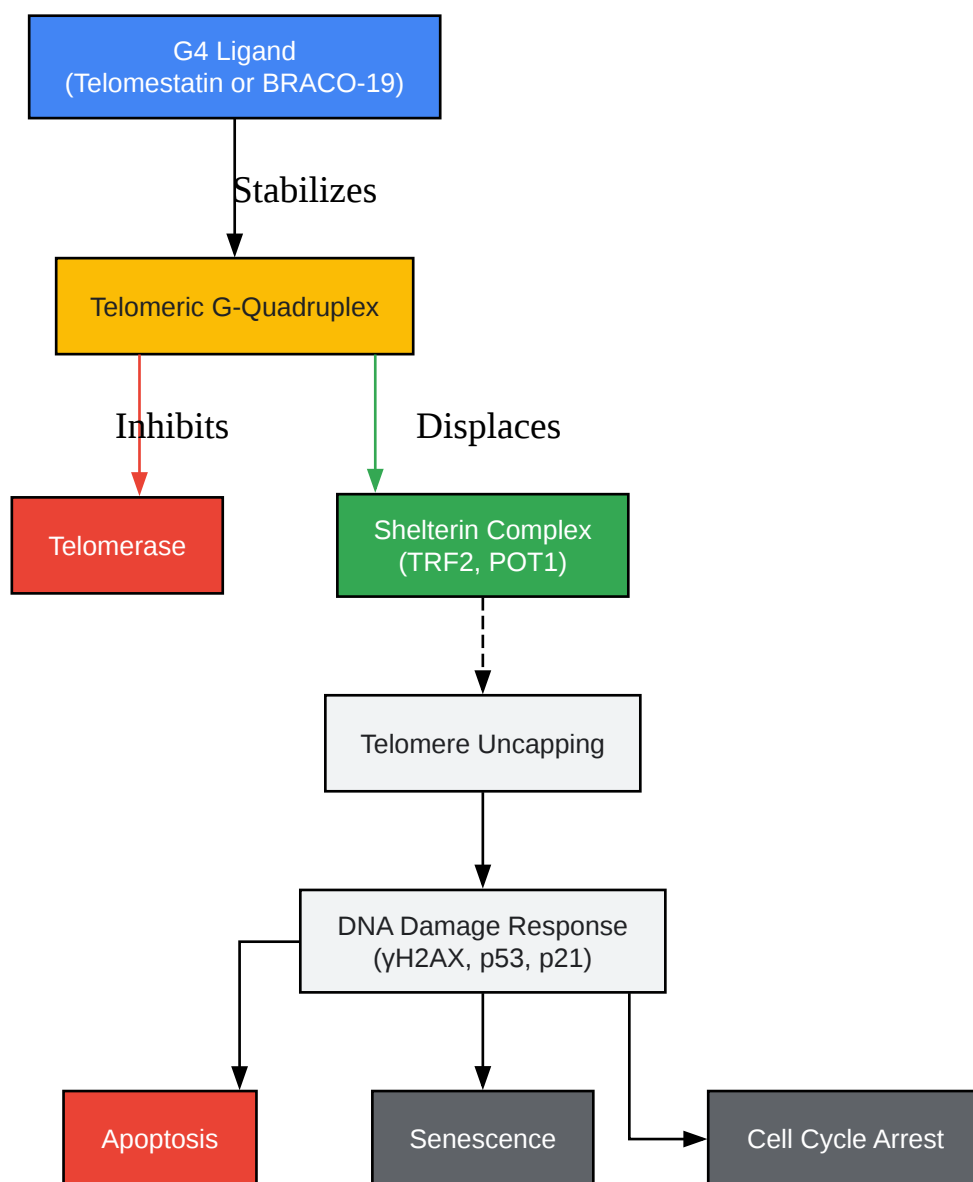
G4 Ligand
(Telomestatin or BRACO-19)

Stabilizes

Telomeric G-Quadruplex

Inhibits

Displaces

Telomerase

Shelterin Complex
(TRF2, POT1)

Telomere Uncapping

DNA Damage Response
(γH2AX, p53, p21)

Apoptosis

Senescence

Cell Cycle Arrest